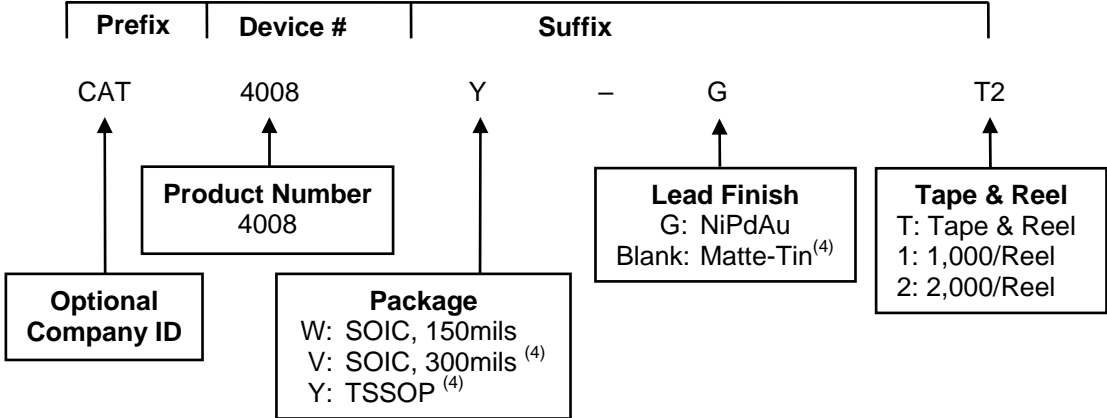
Prefix | Device # | Suffix

CAT 4008 Y – G T2

Product Number
4008

Lead Finish
G: NiPdAu
Blank: Matte-Tin$^{(4)}$

Tape & Reel
T: Tape & Reel
1: 1,000/Reel
2: 2,000/Reel

Optional Company ID

Package
W: SOIC, 150mils
V: SOIC, 300mils $^{(4)}$
Y: TSSOP $^{(4)}$